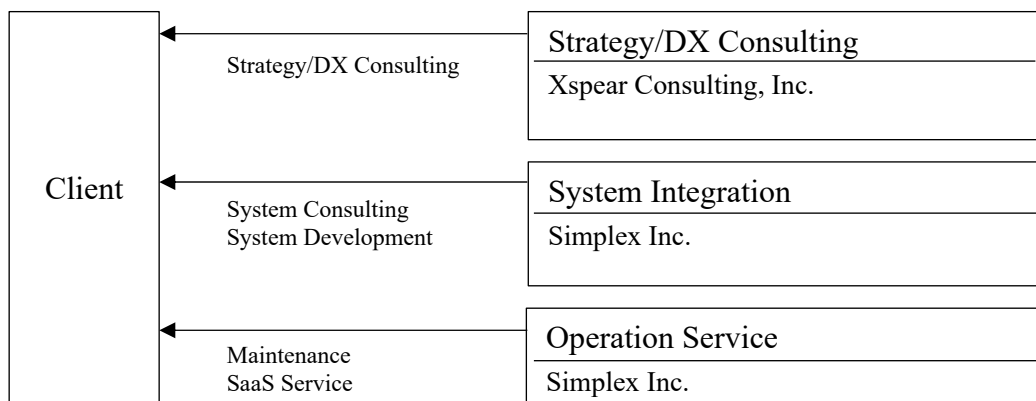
Client

Strategy/DX Consulting

System Consulting
System Development

Maintenance
SaaS Service

Strategy/DX Consulting
Xspear Consulting, Inc.

System Integration
Simplex Inc.

Operation Service
Simplex Inc.